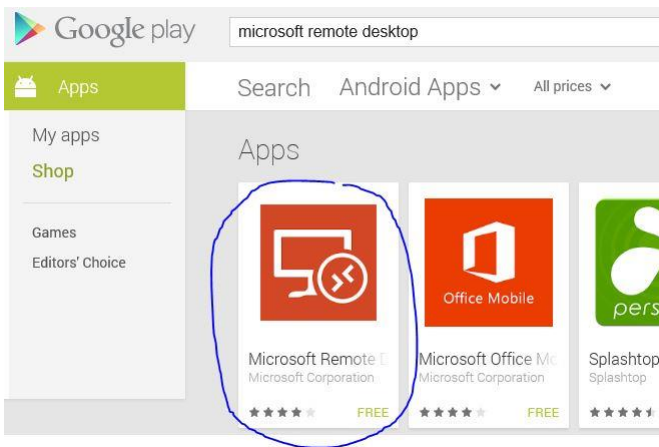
Google play

microsoft remote desktop

Apps

My apps

Shop

Games

Editors' Choice

Search

Android Apps

All prices

Apps

Microsoft Remote D

Microsoft Corporation

FREE

Office Mobile

Microsoft Office Mo

Microsoft Corporation

FREE

pers

Splashtop

Splashtop